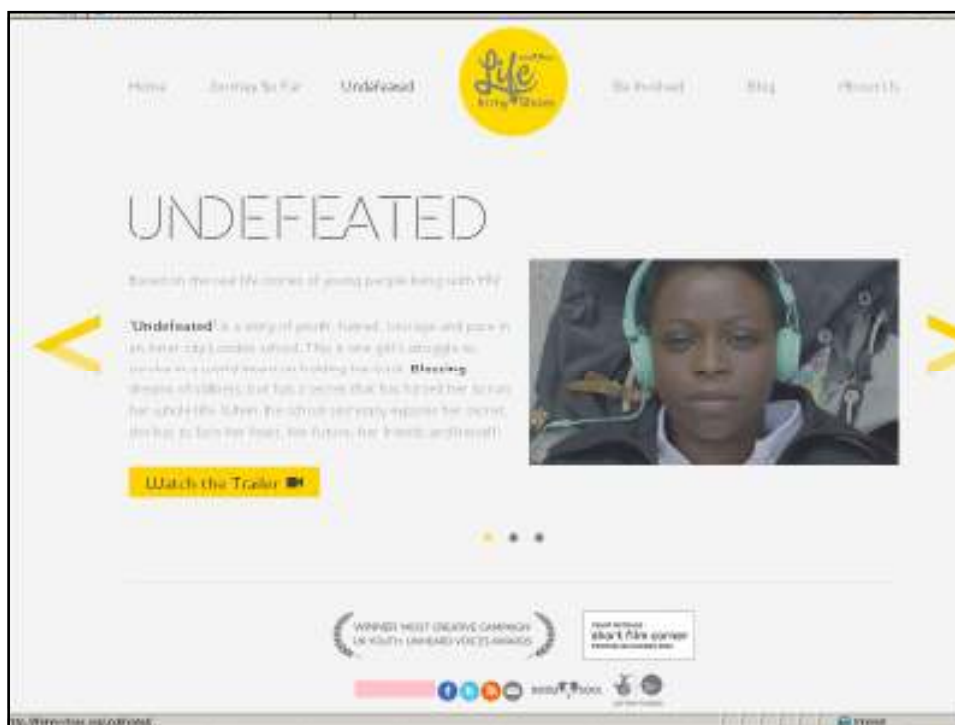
Home Journey So Far Undefeated Life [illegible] Get Involved Blog About Us

UNDEFEATED

Based on the real life stories of young people living with HIV

'Undefeated' is a story of youth, hatred, courage and pace in an inner city London school. This is one girl's struggle to survive in a world intent on holding her back. Blessing dreams of stardom, but has a secret that has forced her to run her whole life. When the school sensationally exposes her secret, she has to face her fears, her future, her friends and herself!

Watch the Trailer

WINNER 'MOST CREATIVE CAMPAIGN' UK YOUTH UNHEARD VOICES AWARDS

short film corner

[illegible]